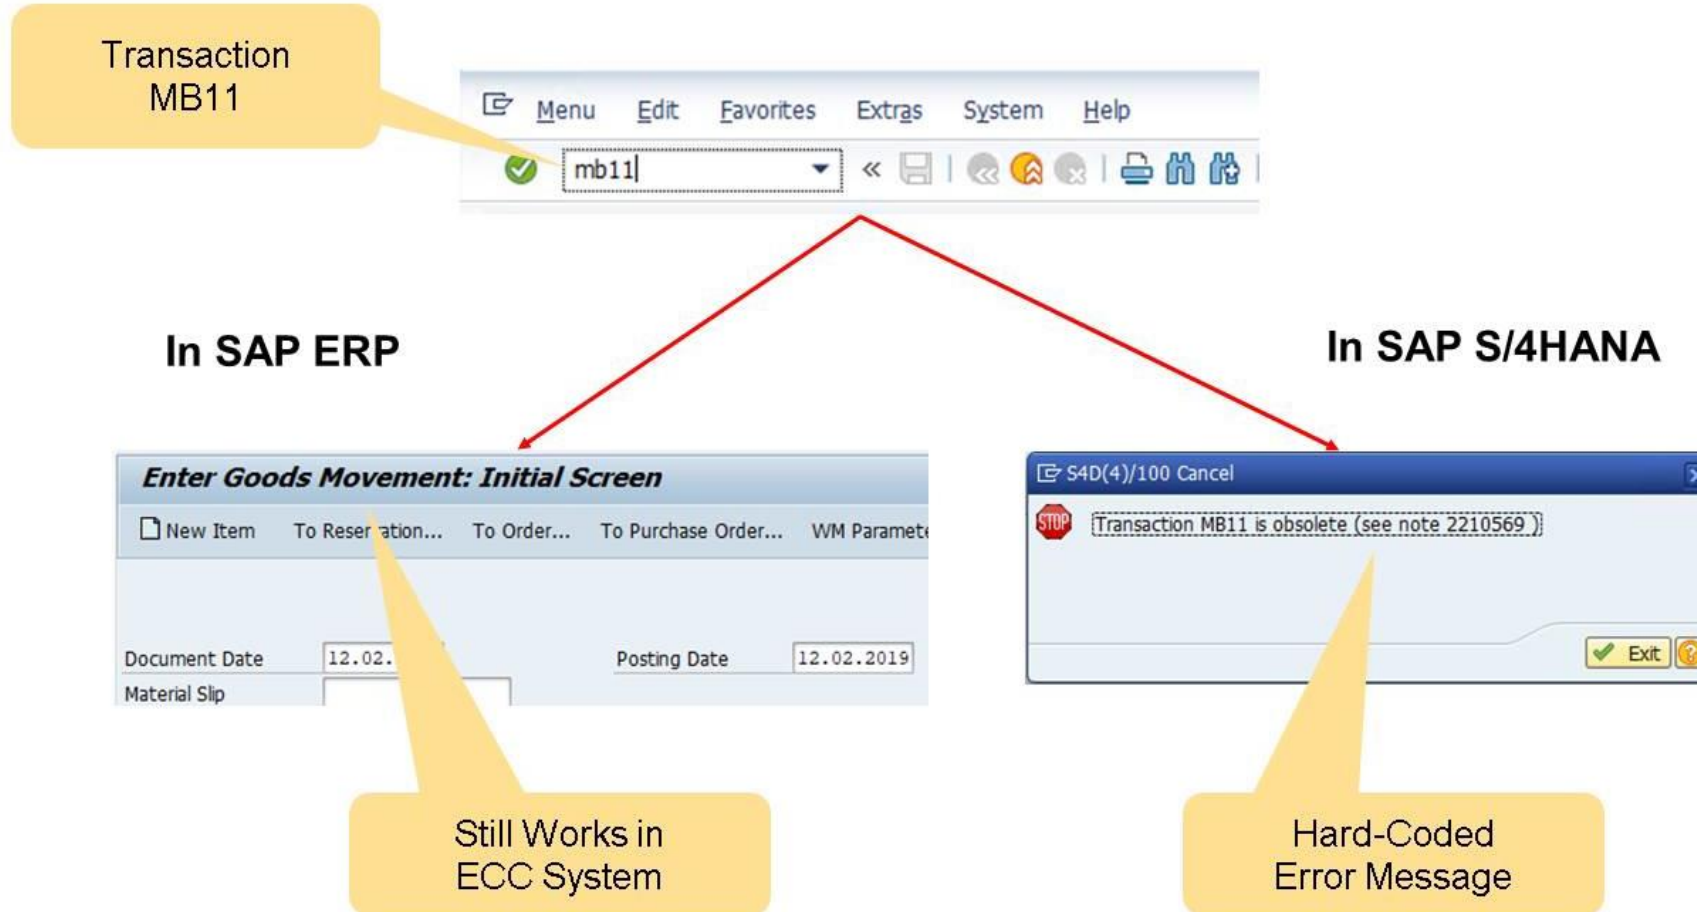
Transaction MB11

Menu Edit Favorites Extras System Help

mb11

In SAP ERP

In SAP S/4HANA

Enter Goods Movement: Initial Screen

New Item To Reser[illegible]ation... To Order... To Purchase Order... WM Paramet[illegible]

Document Date 12.02.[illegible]

Posting Date 12.02.2019

Material Slip

S4D(4)/100 Cancel

STOP

Transaction MB11 is obsolete (see note 2210569 )

Exit

Still Works in ECC System

Hard-Coded Error Message